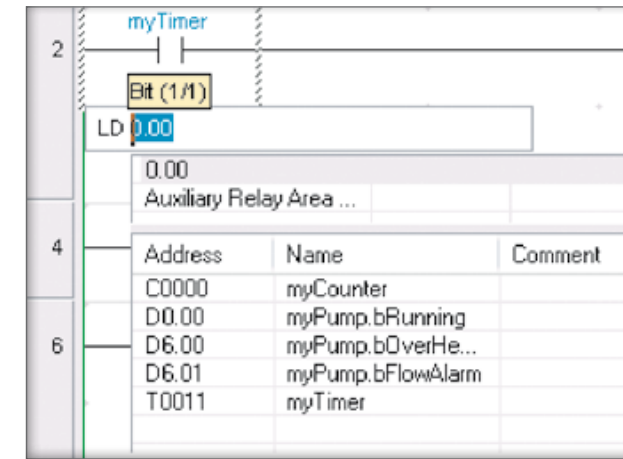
2

myTimer

Bit (1/1)

LD 0.00

0.00
Auxiliary Relay Area ...

4

6

| Address | Name | Comment |
|---|---|---|
| C0000 | myCounter | |
| D0.00 | myPump.bRunning | |
| D6.00 | myPump.bOverHe... | |
| D6.01 | myPump.bFlowAlarm | |
| T0011 | myTimer | |